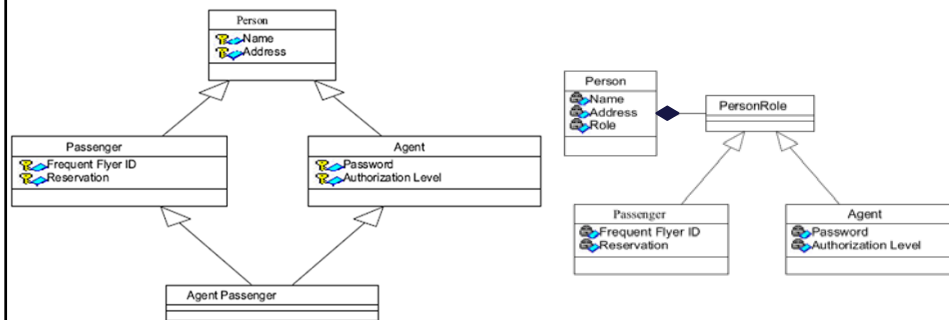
Person
Name
Address

Passenger
Frequent Flyer ID
Reservation

Agent
Password
Authorization Level

Agent Passenger

Person
Name
Address
Role

PersonRole

Passenger
Frequent Flyer ID
Reservation

Agent
Password
Authorization Level